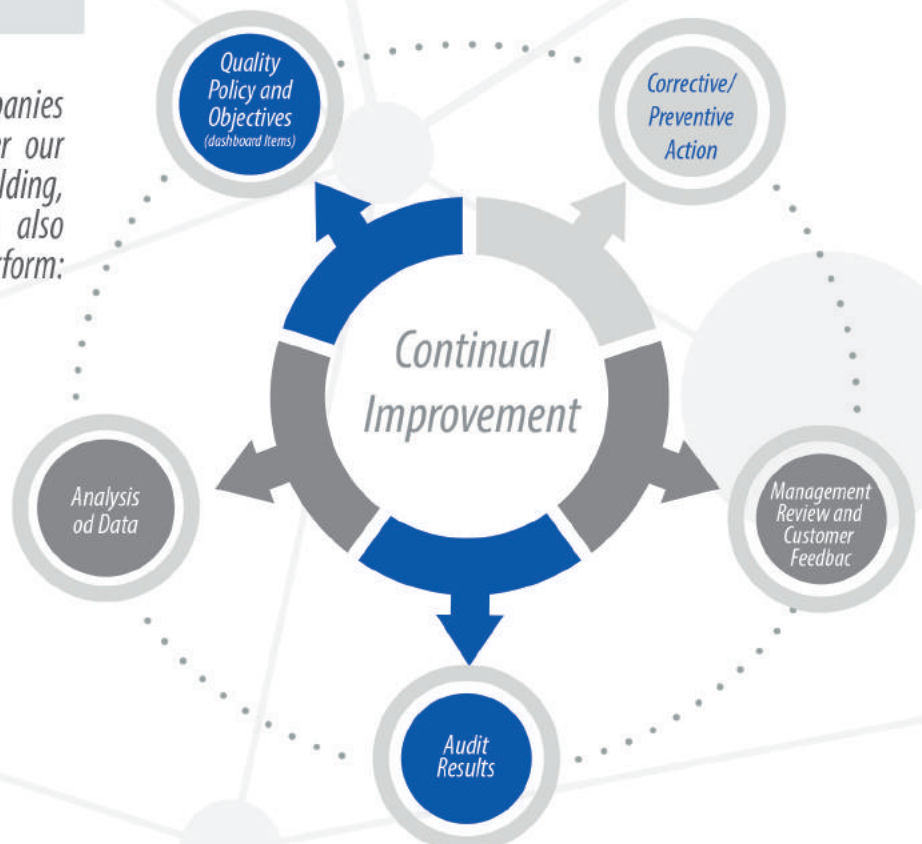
panies
r our
lding,
also
rform:

Quality Policy and Objectives
(dashboard Items)

Corrective/ Preventive Action

Continual Improvement

Analysis od Data

Management Review and Customer Feedbac

Audit Results